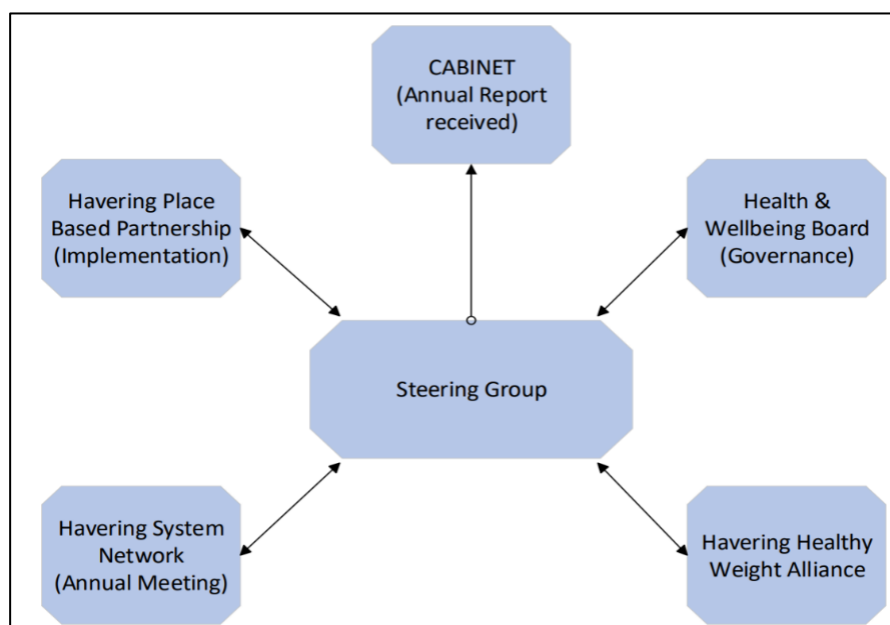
CABINET
(Annual Report received)

Havering Place Based Partnership (Implementation)

Health & Wellbeing Board (Governance)

Steering Group

Havering System Network (Annual Meeting)

Havering Healthy Weight Alliance